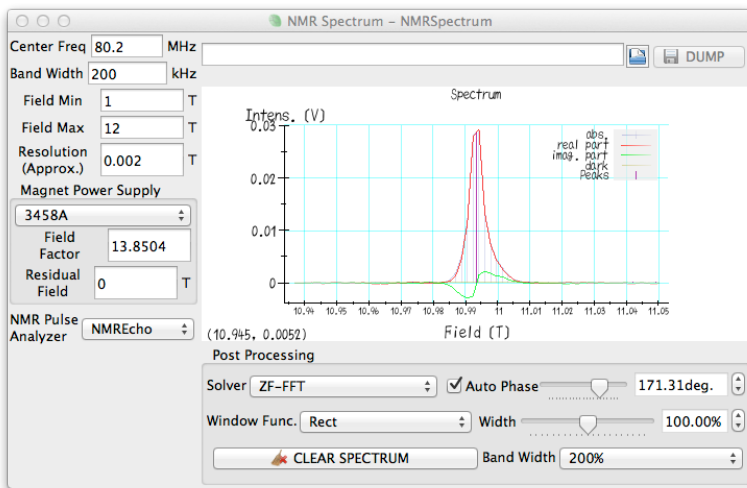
NMR Spectrum - NMRSpectrum

Center Freq 80.2 MHz
Band Width 200 kHz
Field Min 1 T
Field Max 12 T
Resolution (Approx.) 0.002 T
Magnet Power Supply
3458A
Field Factor 13.8504
Residual Field 0 T
NMR Pulse Analyzer NMREcho

DUMP

Spectrum
Intens. (V)
0.03
0.02
0.01
0
abs.
real part
imag. part
dark
Peaks
10.94 10.95 10.96 10.97 10.98 10.99 11 11.01 11.02 11.03 11.04 11.05
(10.945, 0.0052)
Field (T)

Post Processing
Solver ZF-FFT
Auto Phase 171.31deg.
Window Func. Rect
Width 100.00%
CLEAR SPECTRUM
Band Width 200%